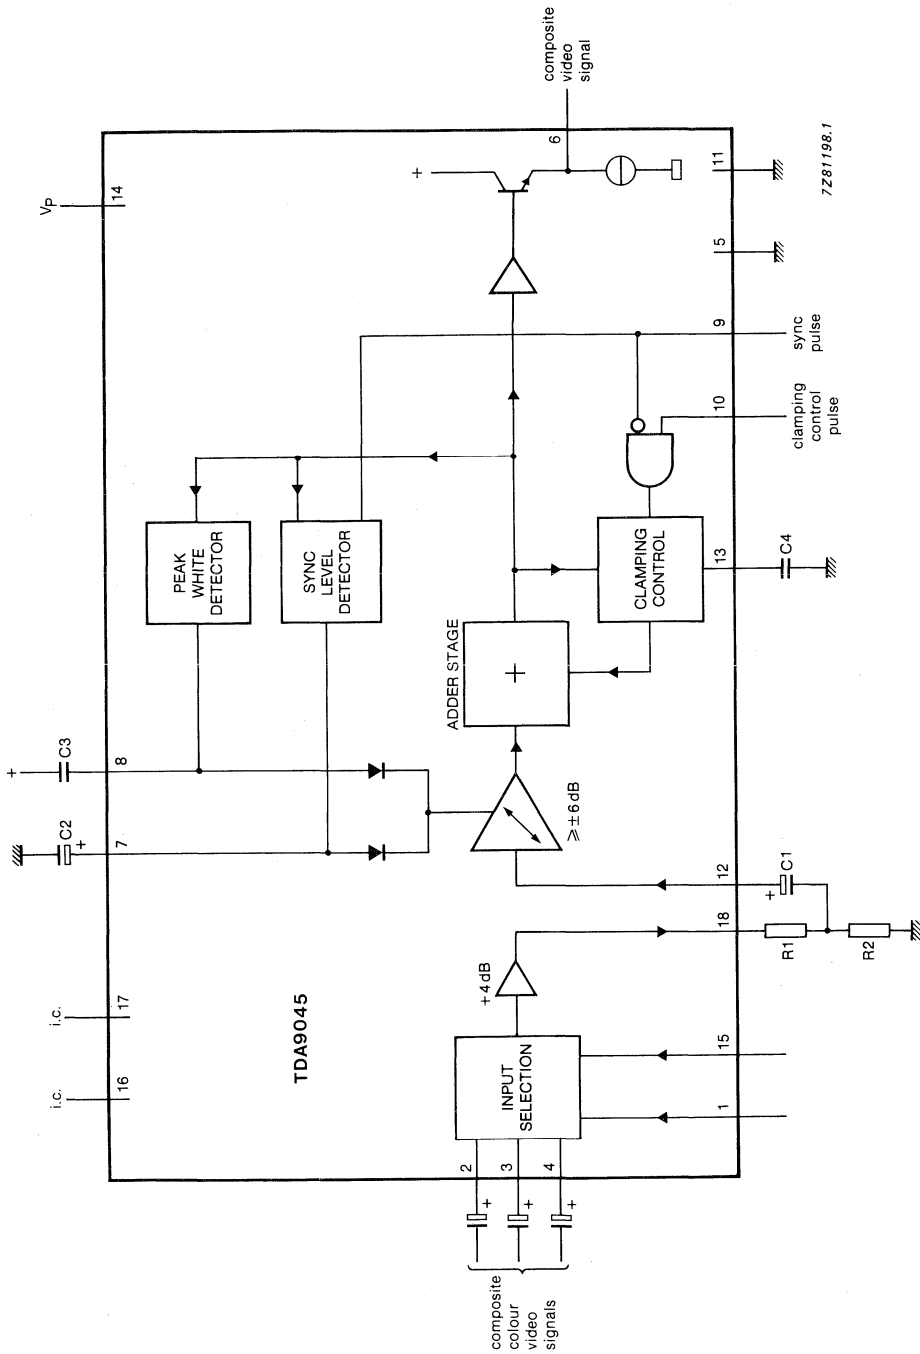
composite video signal

7Z81198.1

$V_P$

14

+

6

11

5

9

sync pulse

10

clamping control pulse

PEAK WHITE DETECTOR

SYNC LEVEL DETECTOR

ADDER STAGE

+

CLAMPING CONTROL

13

C4

+

C3

8

C2

+

7

$\geqslant \pm 6\,dB$

12

C1

+

18

R1

R2

i.c.

17

i.c.

16

TDA9045

+4 dB

INPUT SELECTION

15

1

2

3

4

+

+

+

composite colour video signals